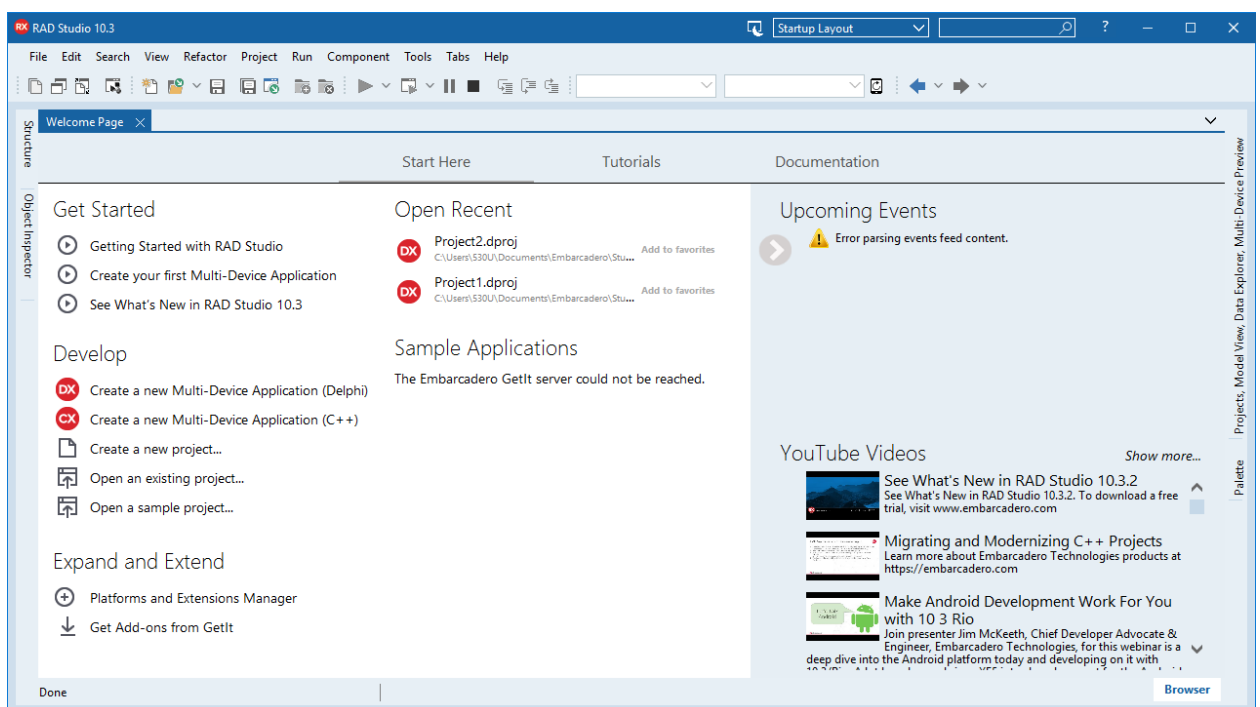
RAD Studio 10.3

Startup Layout

File Edit Search View Refactor Project Run Component Tools Tabs Help

Welcome Page

Structure

Object Inspector

Start Here Tutorials Documentation

Get Started

Getting Started with RAD Studio

Create your first Multi-Device Application

See What's New in RAD Studio 10.3

Develop

Create a new Multi-Device Application (Delphi)

Create a new Multi-Device Application (C++)

Create a new project...

Open an existing project...

Open a sample project...

Expand and Extend

Platforms and Extensions Manager

Get Add-ons from GetIt

Open Recent

Project2.dproj
C:\Users\530U\Documents\Embarcadero\Stu... Add to favorites

Project1.dproj
C:\Users\530U\Documents\Embarcadero\Stu... Add to favorites

Sample Applications

The Embarcadero GetIt server could not be reached.

Upcoming Events

Error parsing events feed content.

YouTube Videos

Show more...

See What's New in RAD Studio 10.3.2
See What's New in RAD Studio 10.3.2. To download a free trial, visit www.embarcadero.com

Migrating and Modernizing C++ Projects
Learn more about Embarcadero Technologies products at https://embarcadero.com

Make Android Development Work For You with 10 3 Rio
Join presenter Jim McKeeth, Chief Developer Advocate & Engineer, Embarcadero Technologies, for this webinar is a deep dive into the Android platform today and developing on it with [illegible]

Projects, Model View, Data Explorer, Multi-Device Preview

Palette

Done

Browser